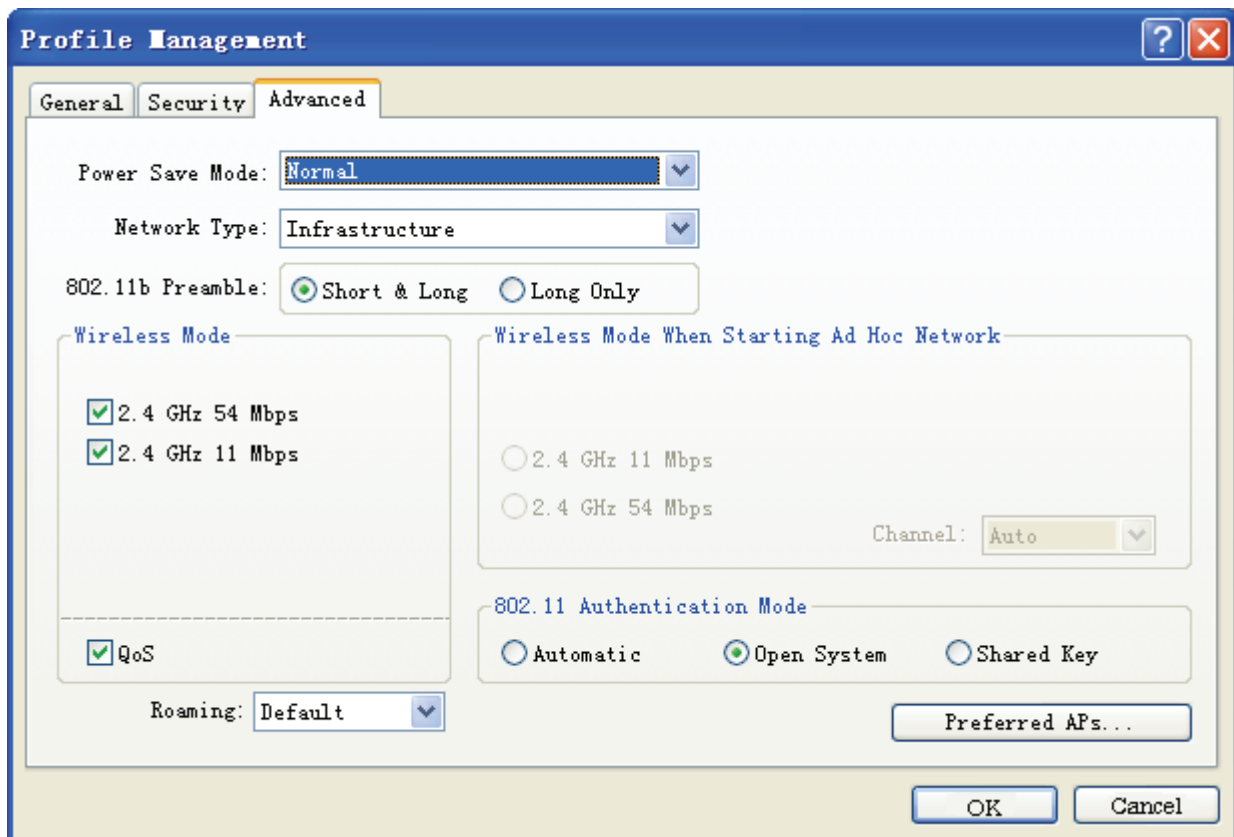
Profile Management

General | Security | Advanced

Power Save Mode: Normal

Network Type: Infrastructure

802.11b Preamble: Short & Long  Long Only

Wireless Mode

2.4 GHz 54 Mbps
2.4 GHz 11 Mbps

QoS

Wireless Mode When Starting Ad Hoc Network

2.4 GHz 11 Mbps
2.4 GHz 54 Mbps

Channel: Auto

802.11 Authentication Mode

Automatic  Open System  Shared Key

Roaming: Default

Preferred APs...

OK  Cancel